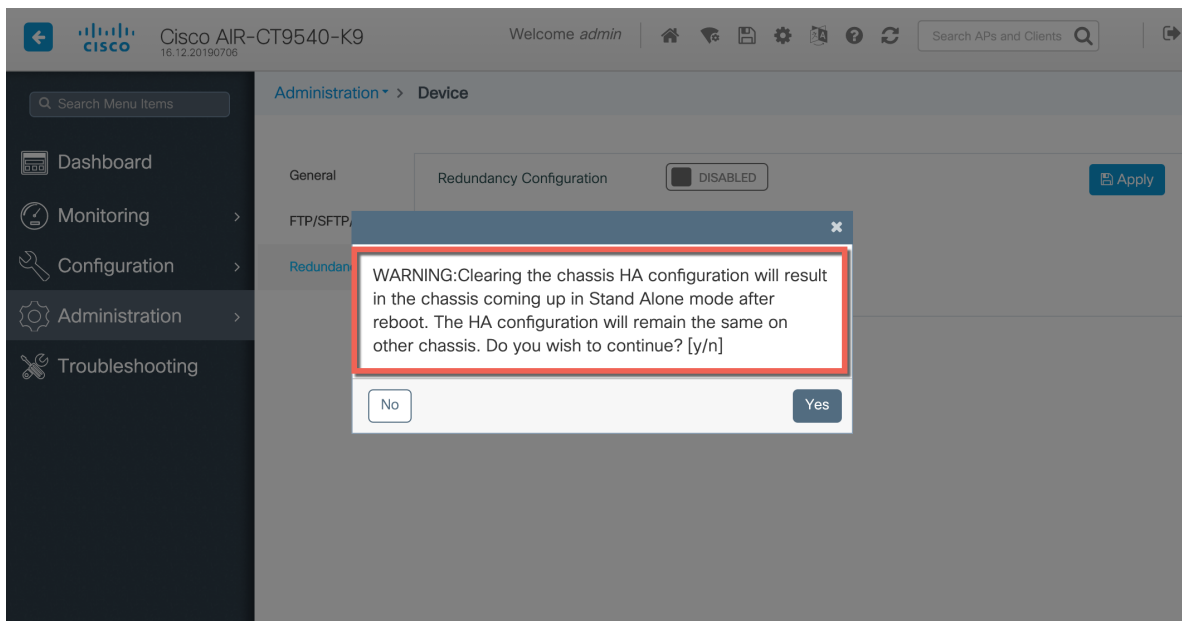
cisco Cisco AIR-CT9540-K9
16.12.20190706

Welcome admin

Search APs and Clients

Search Menu Items

Dashboard

Monitoring

Configuration

Administration

Troubleshooting

Administration > Device

General

FTP/SFTP/

Redundan

Redundancy Configuration DISABLED

Apply

WARNING:Clearing the chassis HA configuration will result in the chassis coming up in Stand Alone mode after reboot. The HA configuration will remain the same on other chassis. Do you wish to continue? [y/n]

No

Yes